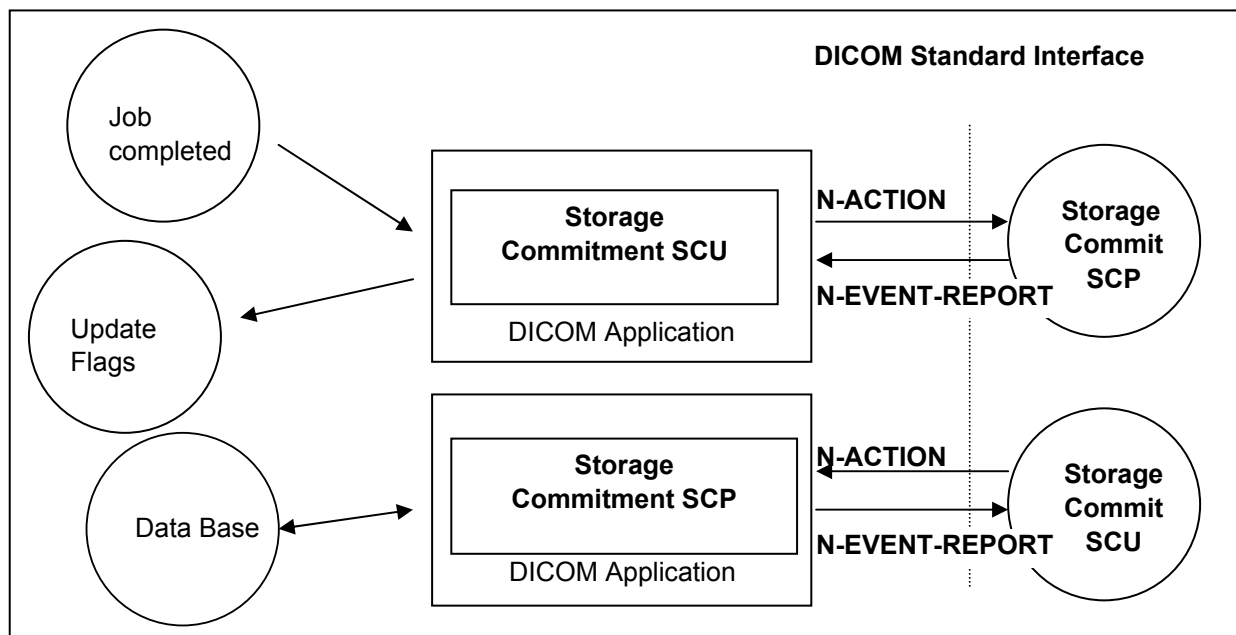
DICOM Standard Interface

Job completed

Storage Commitment SCU

DICOM Application

N-ACTION

N-EVENT-REPORT

Storage Commit SCP

Update Flags

Data Base

Storage Commitment SCP

DICOM Application

N-ACTION

N-EVENT-REPORT

Storage Commit SCU